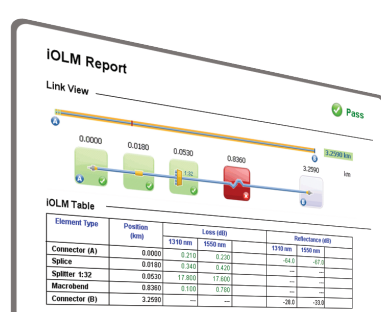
iOLM Report

Link View

Pass

A

1.2590 km

0.0000

0.0180

0.0530

0.8360

3.2590

km

1:32

A

B

iOLM Table

| Element Type | Position (km) | Loss (dB) 1310 nm | Loss (dB) 1550 nm | Reflectance (dB) 1310 nm | Reflectance (dB) 1550 nm |
|---|---|---|---|---|---|
| Connector (A) | 0.0000 | 0.210 | 0.230 | | |
| Splice | 0.0180 | 0.340 | 0.420 | -64.0 | -67.0 |
| Splitter 1:32 | 0.0530 | 17.800 | 17.600 | — | — |
| Macrobend | 0.8360 | 0.100 | 0.780 | — | — |
| Connector (B) | 3.2590 | — | — | -28.0 | -33.0 |